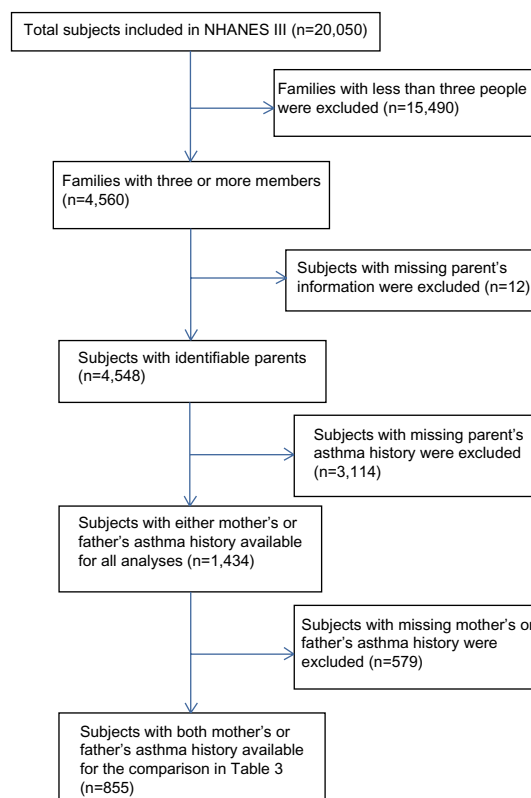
Total subjects included in NHANES III (n=20,050)

Families with less than three people were excluded (n=15,490)

Families with three or more members (n=4,560)

Subjects with missing parent's information were excluded (n=12)

Subjects with identifiable parents (n=4,548)

Subjects with missing parent's asthma history were excluded (n=3,114)

Subjects with either mother's or father's asthma history available for all analyses (n=1,434)

Subjects with missing mother's or father's asthma history were excluded (n=579)

Subjects with both mother's or father's asthma history available for the comparison in Table 3 (n=855)